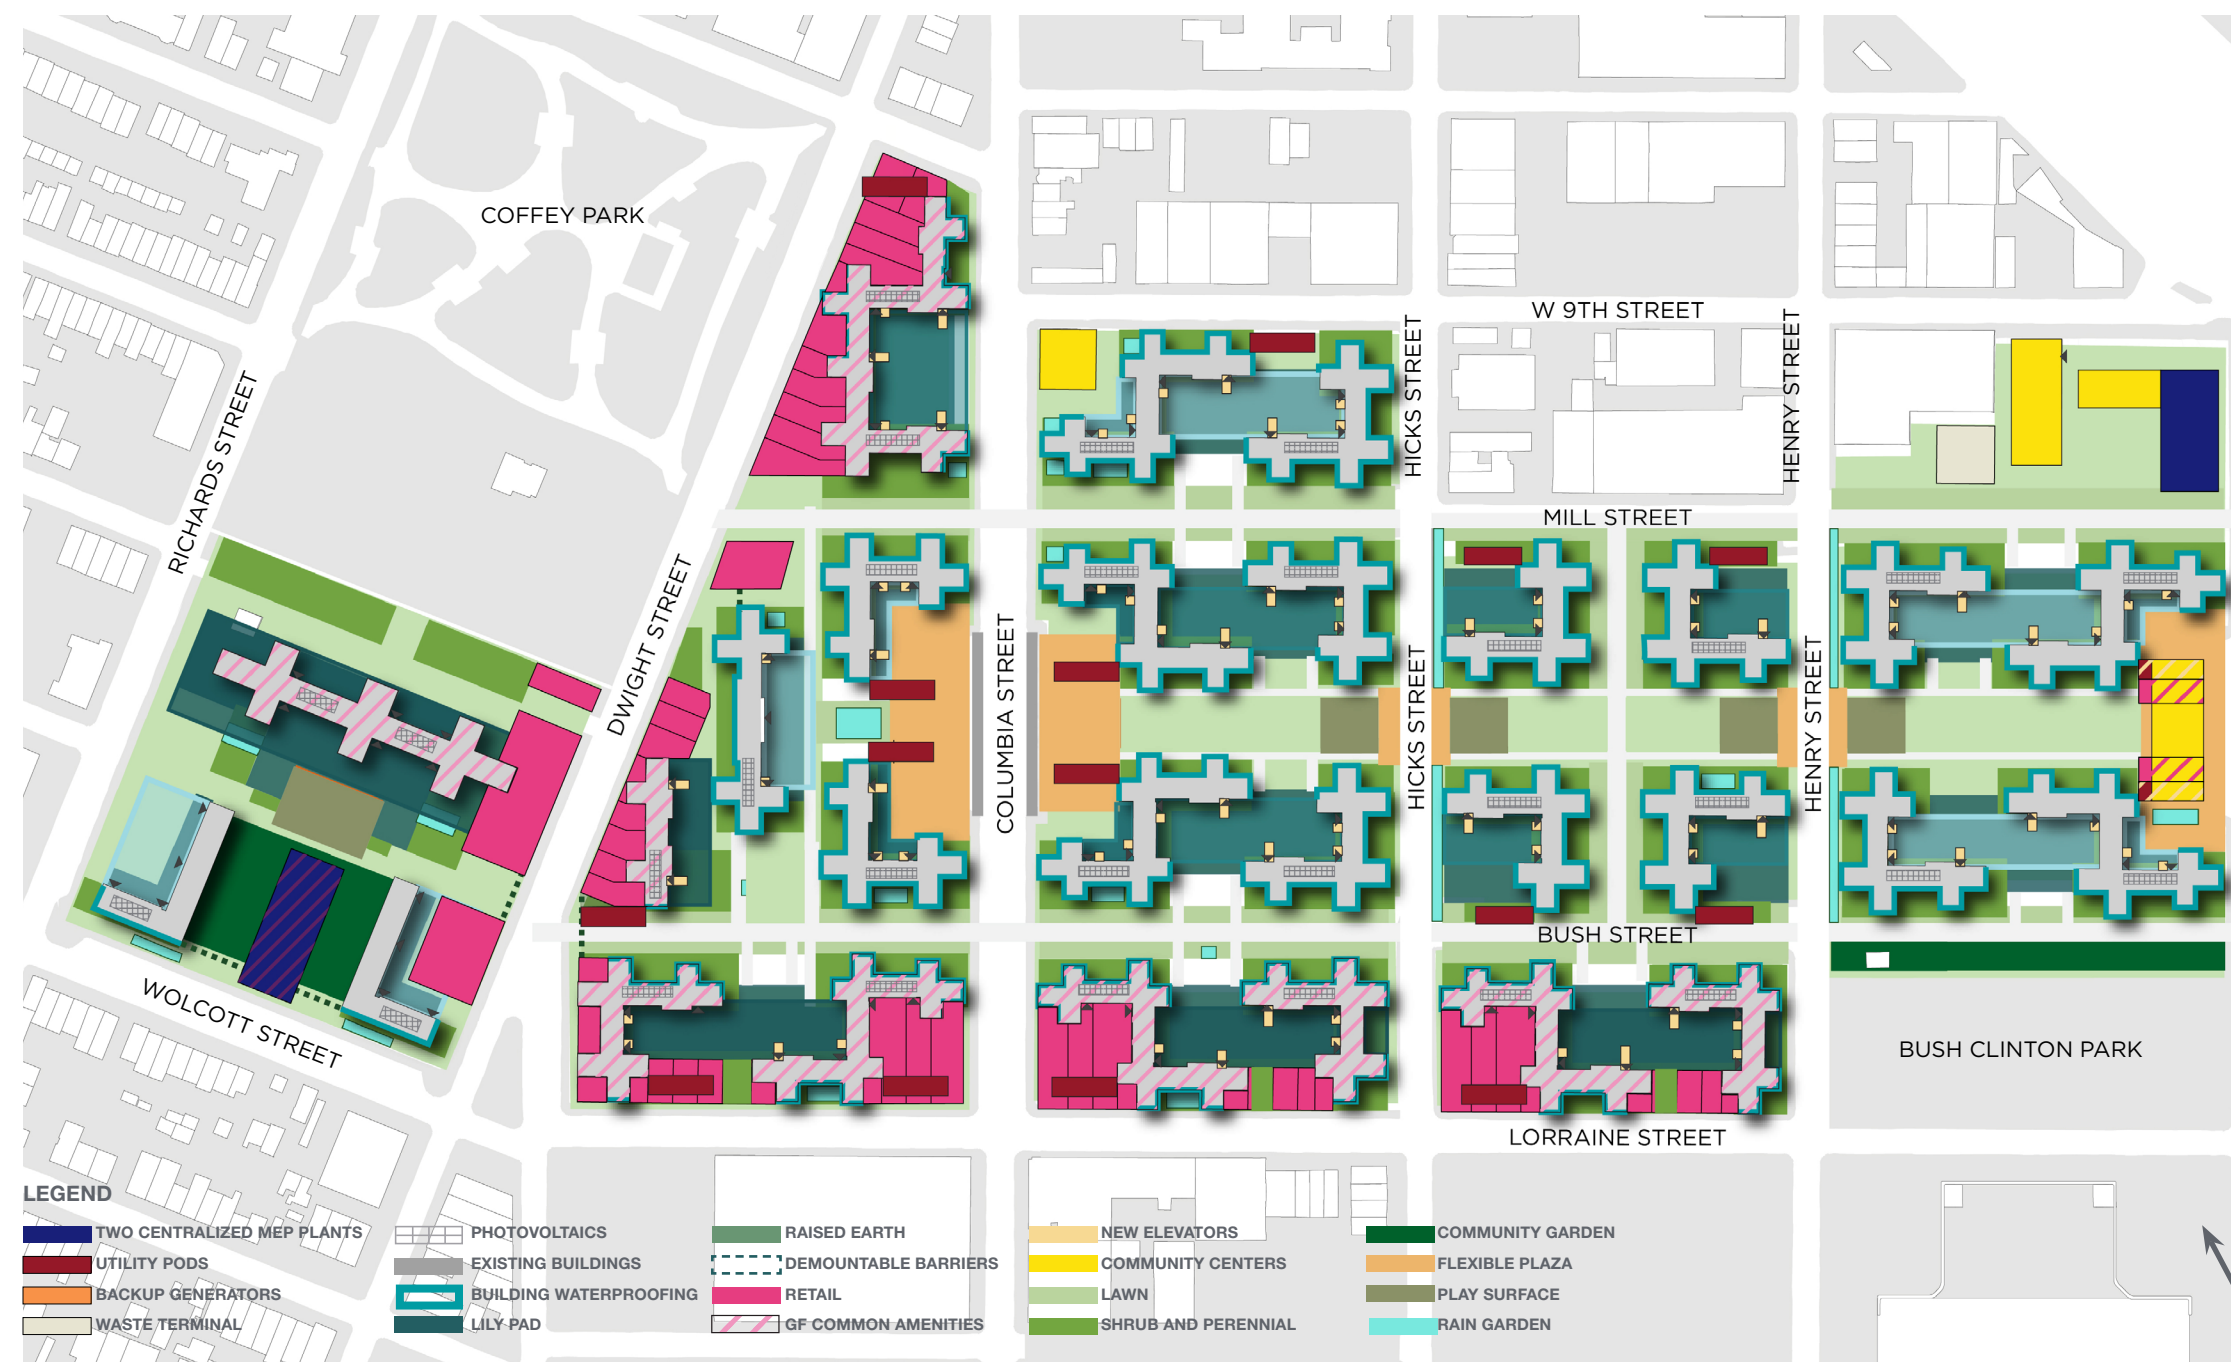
COFFEY PARK

W 9TH STREET

HICKS STREET

HENRY STREET

MILL STREET

RICHARDS STREET

DWIGHT STREET

COLUMBIA STREET

HICKS STREET

HENRY STREET

BUSH STREET

WOLCOTT STREET

BUSH CLINTON PARK

LORRAINE STREET

LEGEND

TWO CENTRALIZED MEP PLANTS
UTILITY PODS
BACKUP GENERATORS
WASTE TERMINAL

PHOTOVOLTAICS
EXISTING BUILDINGS
BUILDING WATERPROOFING
LILY PAD

RAISED EARTH
DEMOUNTABLE BARRIERS
RETAIL
GF COMMON AMENITIES

NEW ELEVATORS
COMMUNITY CENTERS
LAWN
SHRUB AND PERENNIAL

COMMUNITY GARDEN
FLEXIBLE PLAZA
PLAY SURFACE
RAIN GARDEN